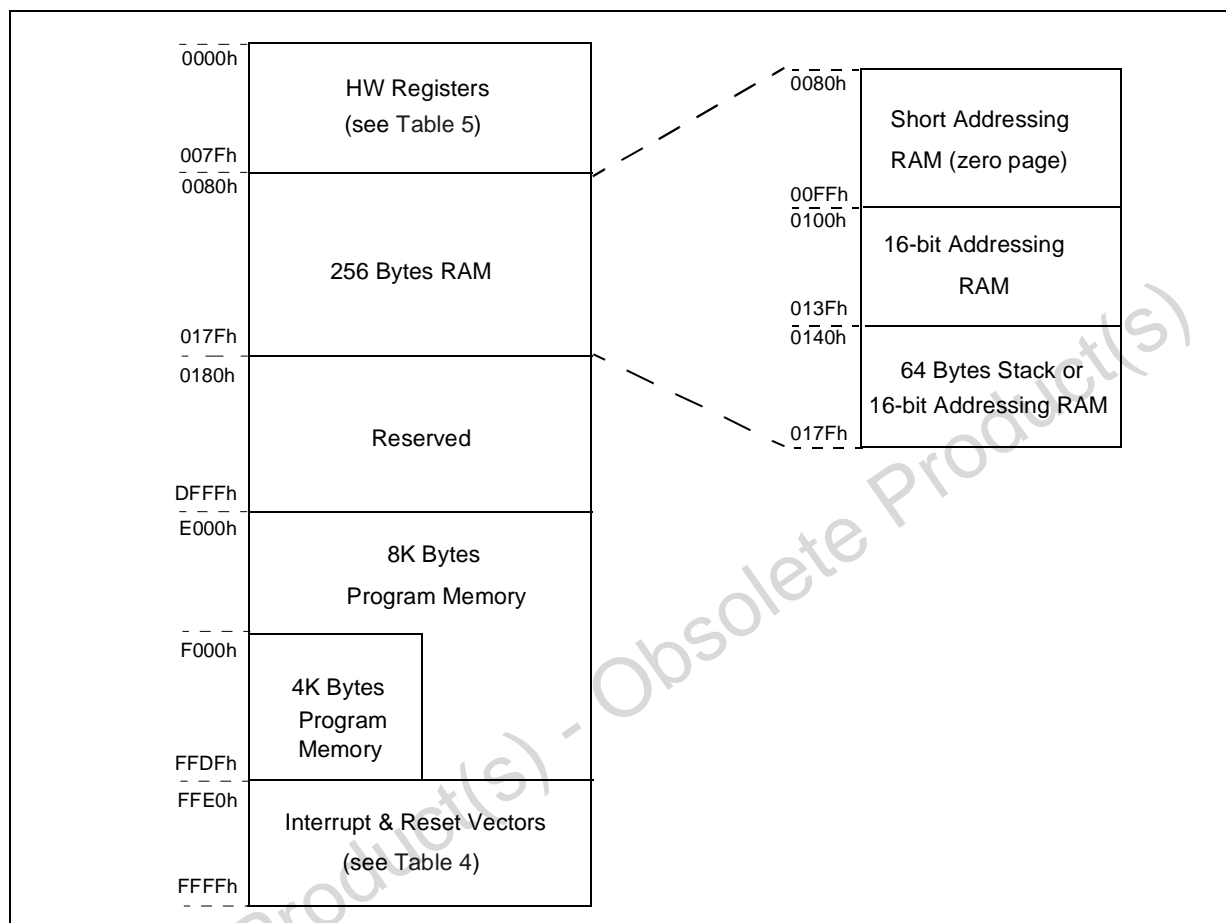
0000h
HW Registers
(see Table 5)
007Fh
0080h
256 Bytes RAM
017Fh
0180h
Reserved
DFFFh
E000h
8K Bytes
Program Memory
F000h
4K Bytes
Program
Memory
FFDFh
FFE0h
Interrupt & Reset Vectors
(see Table 4)
FFFFh

0080h
Short Addressing
RAM (zero page)
00FFh
0100h
16-bit Addressing
RAM
013Fh
0140h
64 Bytes Stack or
16-bit Addressing RAM
017Fh

Obsolete Product(s) - Obsolete Product(s)